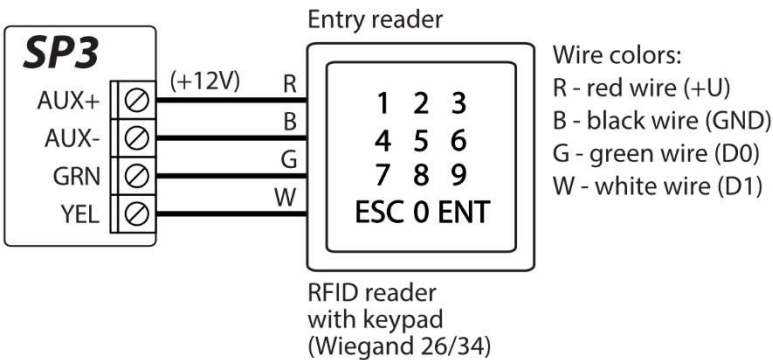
SP3

AUX+
AUX-
GRN
YEL

(+12V)

R
B
G
W

Entry reader

1 2 3
4 5 6
7 8 9
ESC 0 ENT

RFID reader
with keypad
(Wiegand 26/34)

Wire colors:
R - red wire (+U)
B - black wire (GND)
G - green wire (D0)
W - white wire (D1)